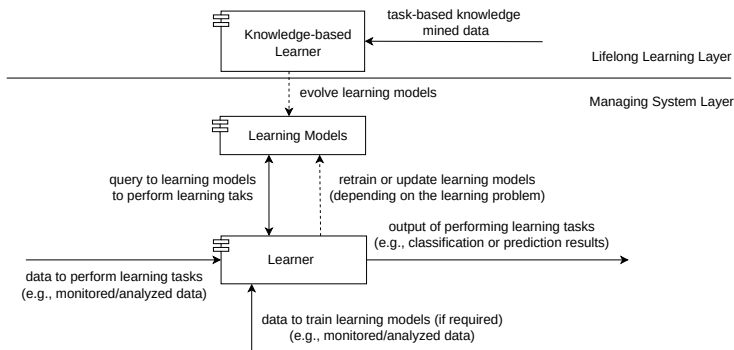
Knowledge-based Learner

task-based knowledge
mined data

Lifelong Learning Layer

evolve learning models

Managing System Layer

Learning Models

query to learning models to perform learning taks

retrain or update learning models (depending on the learning problem)

output of performing learning tasks (e.g., classification or prediction results)

Learner

data to perform learning tasks (e.g., monitored/analyzed data)

data to train learning models (if required) (e.g., monitored/analyzed data)